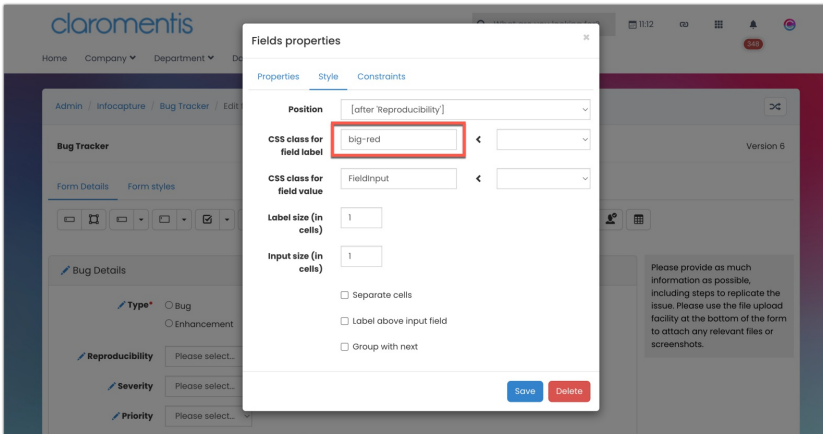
claromentis

Home Company Department Do

11:12

348

Admin / Infocapture / Bug Tracker / Edit

Bug Tracker

Version 6

Form Details Form styles

Bug Details

Type* Bug
Enhancement

Reproducibility Please select...

Severity Please select...

Priority Please select...

Please provide as much information as possible, including steps to replicate the issue. Please use the file upload facility at the bottom of the form to attach any relevant files or screenshots.

Fields properties

Properties Style Constraints

Position [after 'Reproducibility']

CSS class for field label big-red <

CSS class for field value FieldInput <

Label size (in cells) 1

Input size (in cells) 1

Separate cells

Label above input field

Group with next

Save Delete